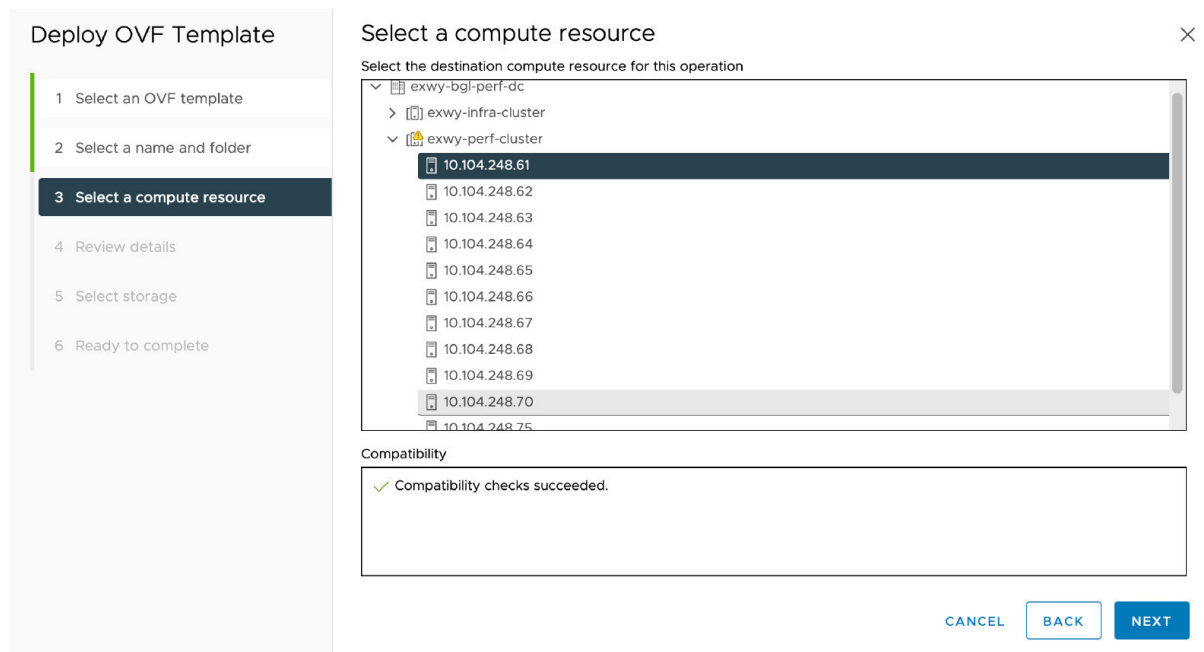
Deploy OVF Template

1 Select an OVF template

2 Select a name and folder

3 Select a compute resource

4 Review details

5 Select storage

6 Ready to complete

Select a compute resource

Select the destination compute resource for this operation

exwy-bgl-perf-dc
exwy-infra-cluster
exwy-perf-cluster
10.104.248.61
10.104.248.62
10.104.248.63
10.104.248.64
10.104.248.65
10.104.248.66
10.104.248.67
10.104.248.68
10.104.248.69
10.104.248.70
10.104.248.75

Compatibility

Compatibility checks succeeded.

CANCEL BACK NEXT